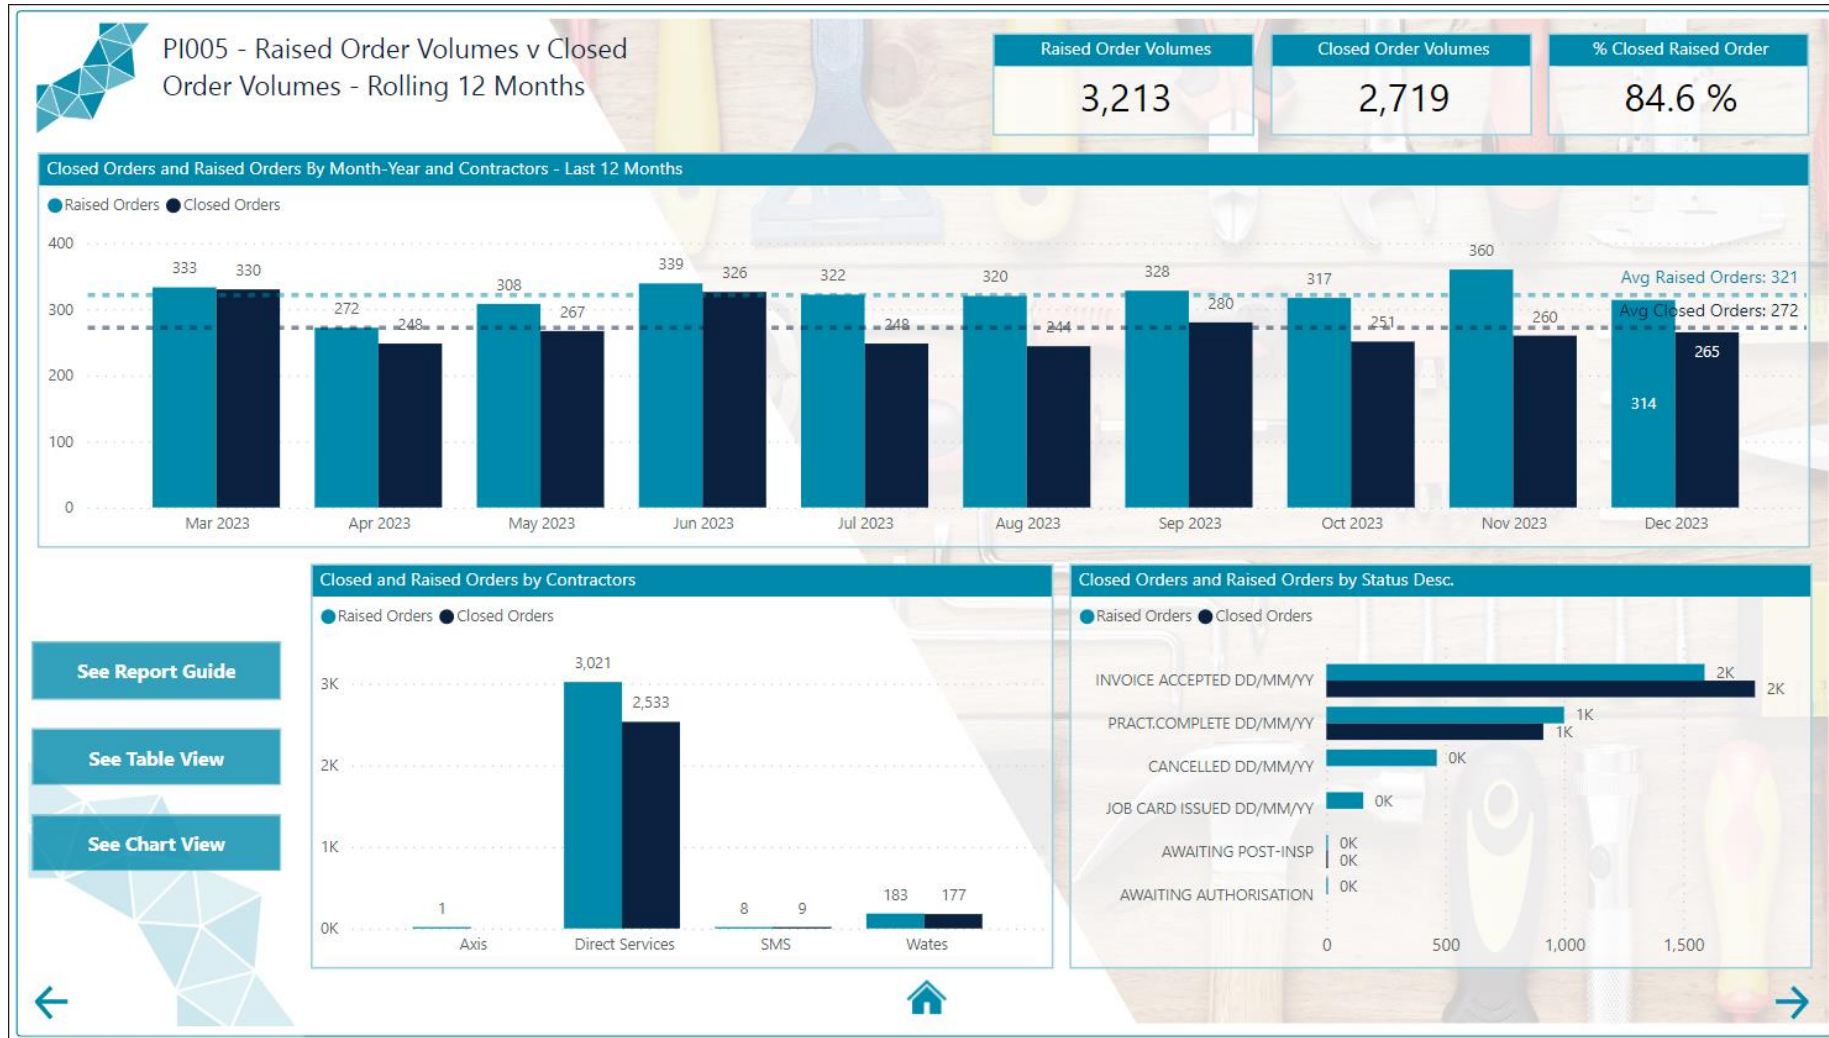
PI005 - Raised Order Volumes v Closed Order Volumes - Rolling 12 Months

Raised Order Volumes
3,213

Closed Order Volumes
2,719

% Closed Raised Order
84.6 %

Closed Orders and Raised Orders By Month-Year and Contractors - Last 12 Months

Raised Orders Closed Orders

400
300
200
100
0

333 330
272 248
308 267
339 326
322 248
320 244
328 280
317 251
360 260
314 265

Avg Raised Orders: 321
Avg Closed Orders: 272

Mar 2023 Apr 2023 May 2023 Jun 2023 Jul 2023 Aug 2023 Sep 2023 Oct 2023 Nov 2023 Dec 2023

See Report Guide

See Table View

See Chart View

Closed and Raised Orders by Contractors

Raised Orders Closed Orders

3K
2K
1K
0K

1
3,021 2,533
8 9
183 177

Axis Direct Services SMS Wates

Closed Orders and Raised Orders by Status Desc.

Raised Orders Closed Orders

INVOICE ACCEPTED DD/MM/YY 2K 2K
PRACT.COMPLETE DD/MM/YY 1K 1K
CANCELLED DD/MM/YY 0K
JOB CARD ISSUED DD/MM/YY 0K
AWAITING POST-INSP 0K 0K
AWAITING AUTHORISATION 0K

0 500 1,000 1,500